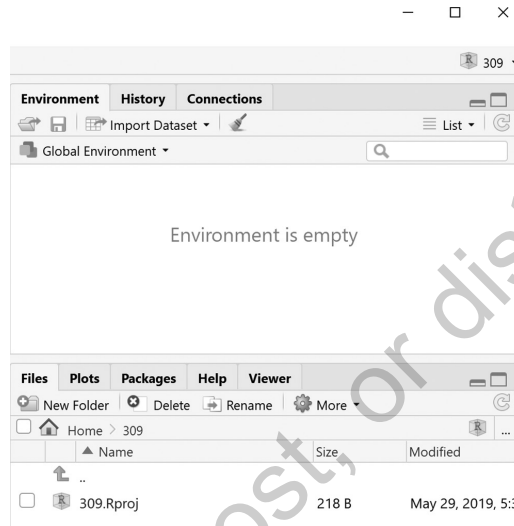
309

Environment History Connections

Import Dataset

List

Global Environment

Environment is empty

Files Plots Packages Help Viewer

New Folder Delete Rename More

Home > 309

| Name | Size | Modified |
|---|---|---|
| .. | | |
| 309.Rproj | 218 B | May 29, 2019, 5:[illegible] |

ost, or dis